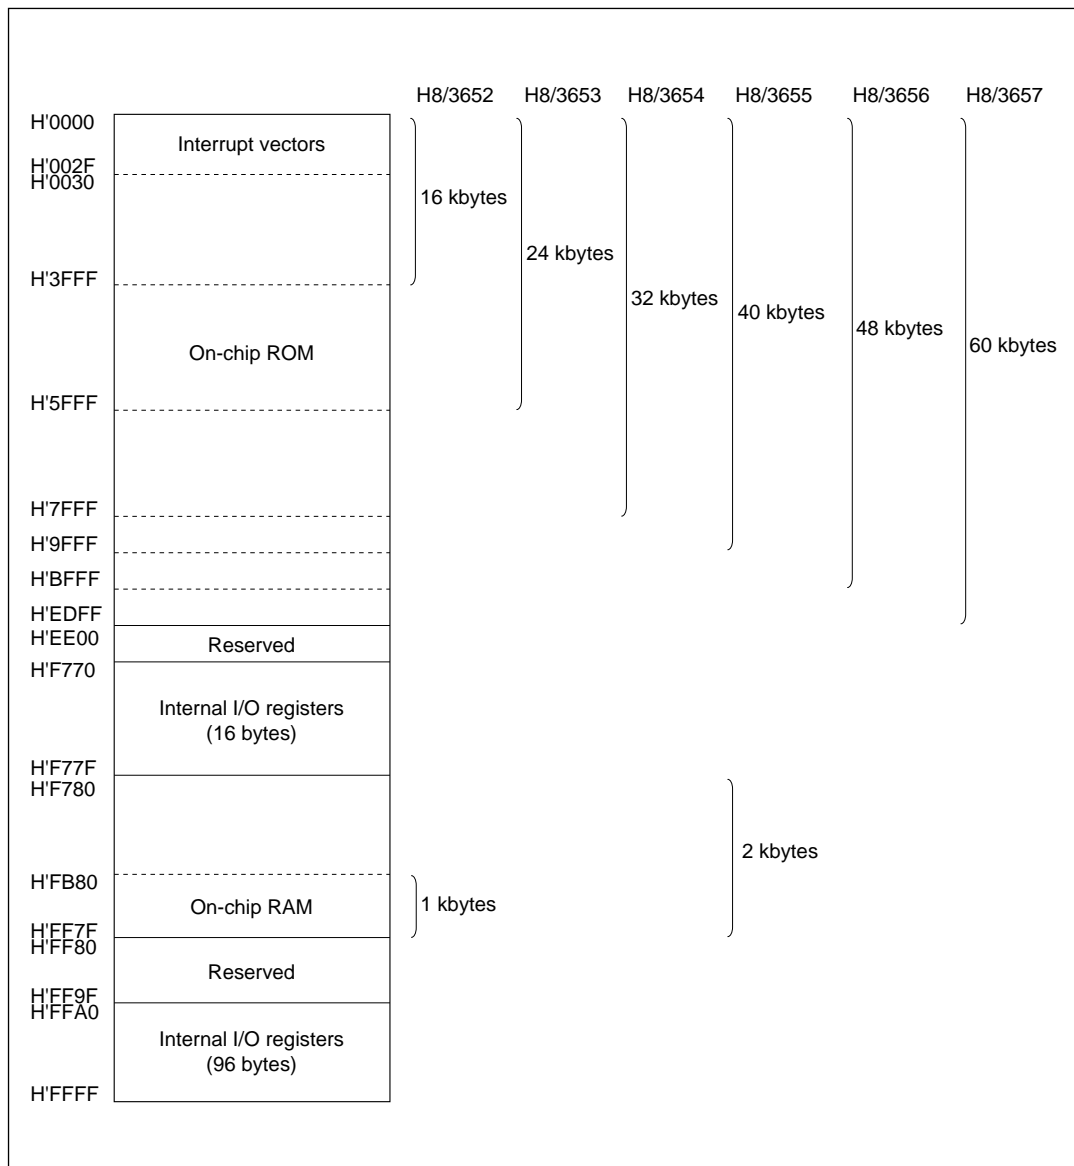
H8/3652 H8/3653 H8/3654 H8/3655 H8/3656 H8/3657

H'0000
Interrupt vectors
H'002F
H'0030
16 kbytes
24 kbytes
H'3FFF
32 kbytes
40 kbytes
48 kbytes
60 kbytes
On-chip ROM
H'5FFF
H'7FFF
H'9FFF
H'BFFF
H'EDFF
H'EE00
Reserved
H'F770
Internal I/O registers (16 bytes)
H'F77F
H'F780
2 kbytes
H'FB80
On-chip RAM
1 kbytes
H'FF7F
H'FF80
Reserved
H'FF9F
H'FFA0
Internal I/O registers (96 bytes)
H'FFFF